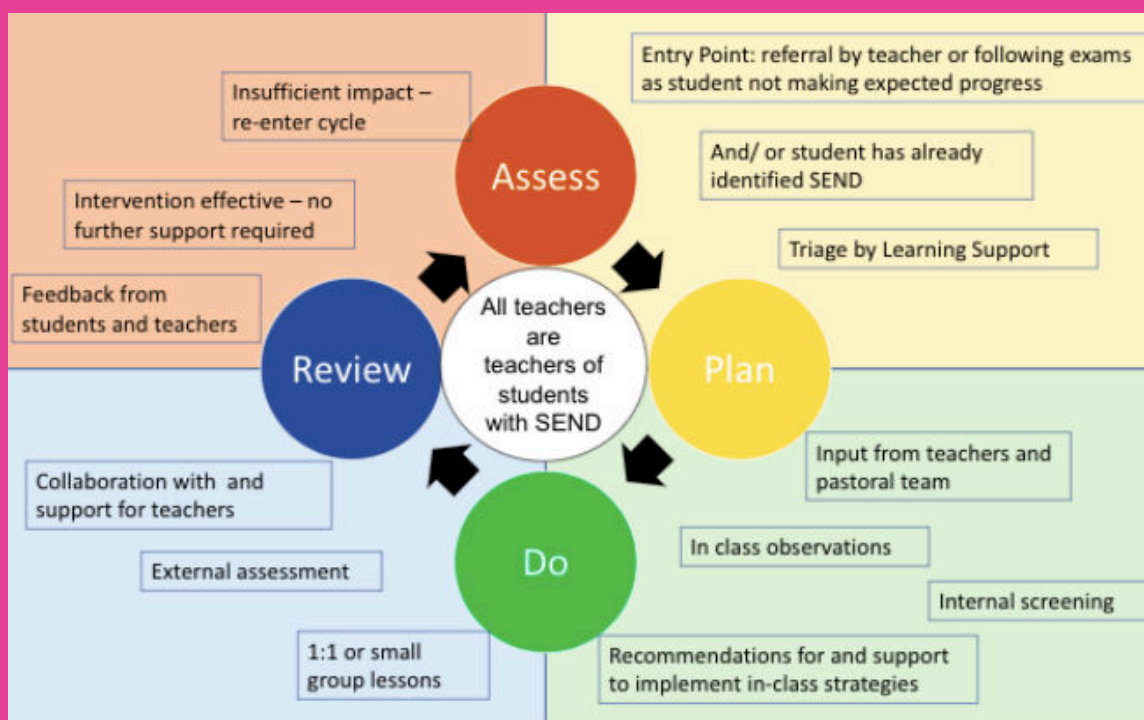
Insufficient impact – re-enter cycle

Intervention effective – no further support required

Feedback from students and teachers

Assess

Entry Point: referral by teacher or following exams as student not making expected progress

And/ or student has already identified SEND

Triage by Learning Support

All teachers are teachers of students with SEND

Review

Plan

Do

Input from teachers and pastoral team

In class observations

Internal screening

Recommendations for and support to implement in-class strategies

Collaboration with and support for teachers

External assessment

1:1 or small group lessons